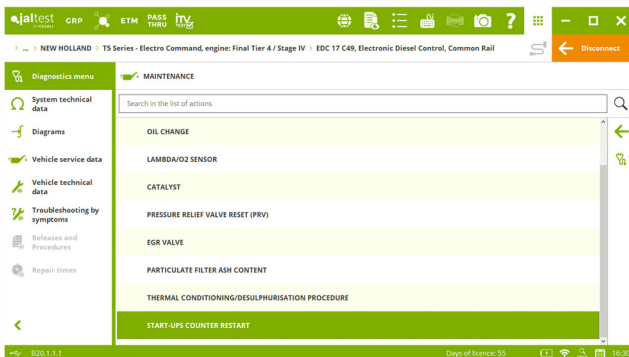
jaltest BY COJALI GRP ETM PASS THRU

> ... > NEW HOLLAND > T5 Series - Electro Command, engine: Final Tier 4 / Stage IV > EDC 17 C49, Electronic Diesel Control, Common Rail

Disconnect

Diagnostics menu

System technical data

Diagrams

Vehicle service data

Vehicle technical data

Troubleshooting by symptoms

Releases and Procedures

Repair times

MAINTENANCE

Search in the list of actions

OIL CHANGE

LAMBDA/O2 SENSOR

CATALYST

PRESSURE RELIEF VALVE RESET (PRV)

EGR VALVE

PARTICULATE FILTER ASH CONTENT

THERMAL CONDITIONING/DESULPHURISATION PROCEDURE

START-UPS COUNTER RESTART

B20.1.1.1

Days of licence: 55

16:30